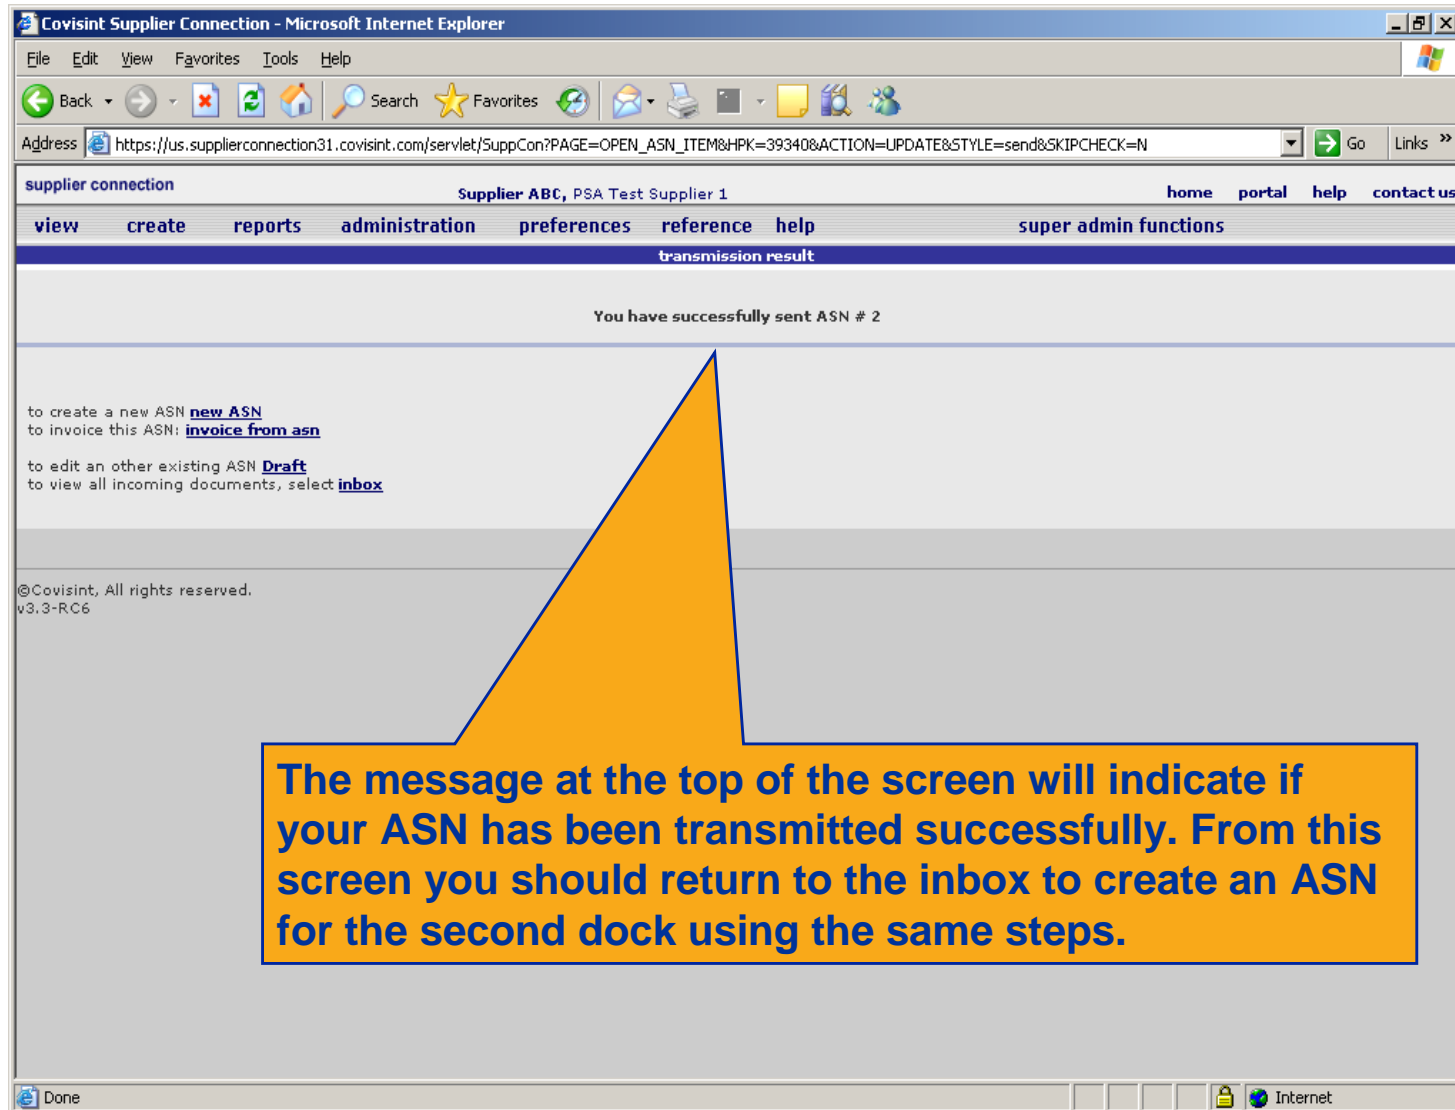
Covisint Supplier Connection - Microsoft Internet Explorer

File Edit View Favorites Tools Help

Back Search Favorites

Address https://us.supplierconnection31.covisint.com/servlet/SuppCon?PAGE=OPEN_ASN_ITEM&HPK=39340&ACTION=UPDATE&STYLE=send&SKIPCHECK=N Go Links »

supplier connection

Supplier ABC, PSA Test Supplier 1

home portal help contact us

view create reports administration preferences reference help super admin functions

transmission result

You have successfully sent ASN # 2

to create a new ASN new ASN
to invoice this ASN: invoice from asn

to edit an other existing ASN Draft
to view all incoming documents, select inbox

©Covisint, All rights reserved.
v3.3-RC6

The message at the top of the screen will indicate if your ASN has been transmitted successfully. From this screen you should return to the inbox to create an ASN for the second dock using the same steps.

Done Internet